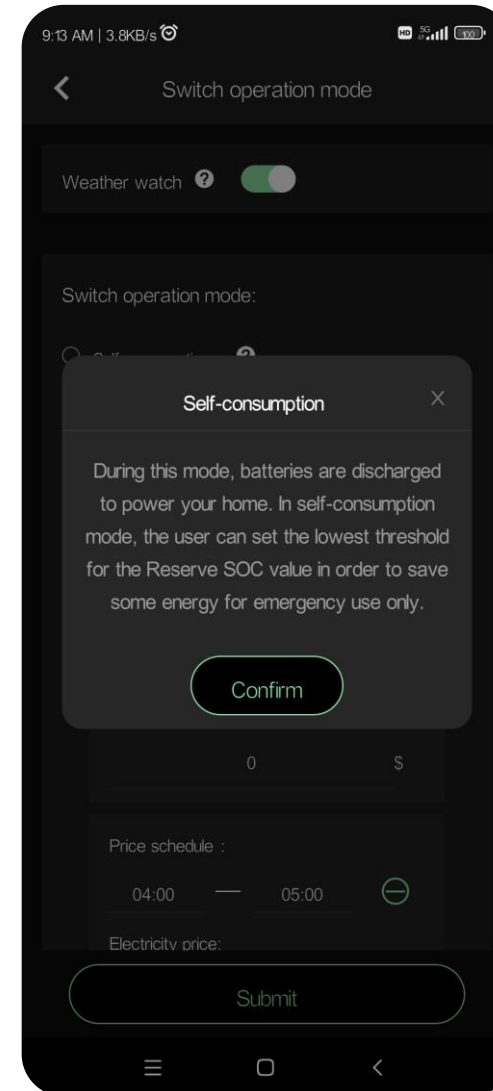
9:13 AM | 3.8KB/s

HD 5G 100

Switch operation mode

Weather watch

Switch operation mode:

Self-consumption

During this mode, batteries are discharged to power your home. In self-consumption mode, the user can set the lowest threshold for the Reserve SOC value in order to save some energy for emergency use only.

Confirm

0 $

Price schedule :

04:00 — 05:00

Electricity price:

Submit